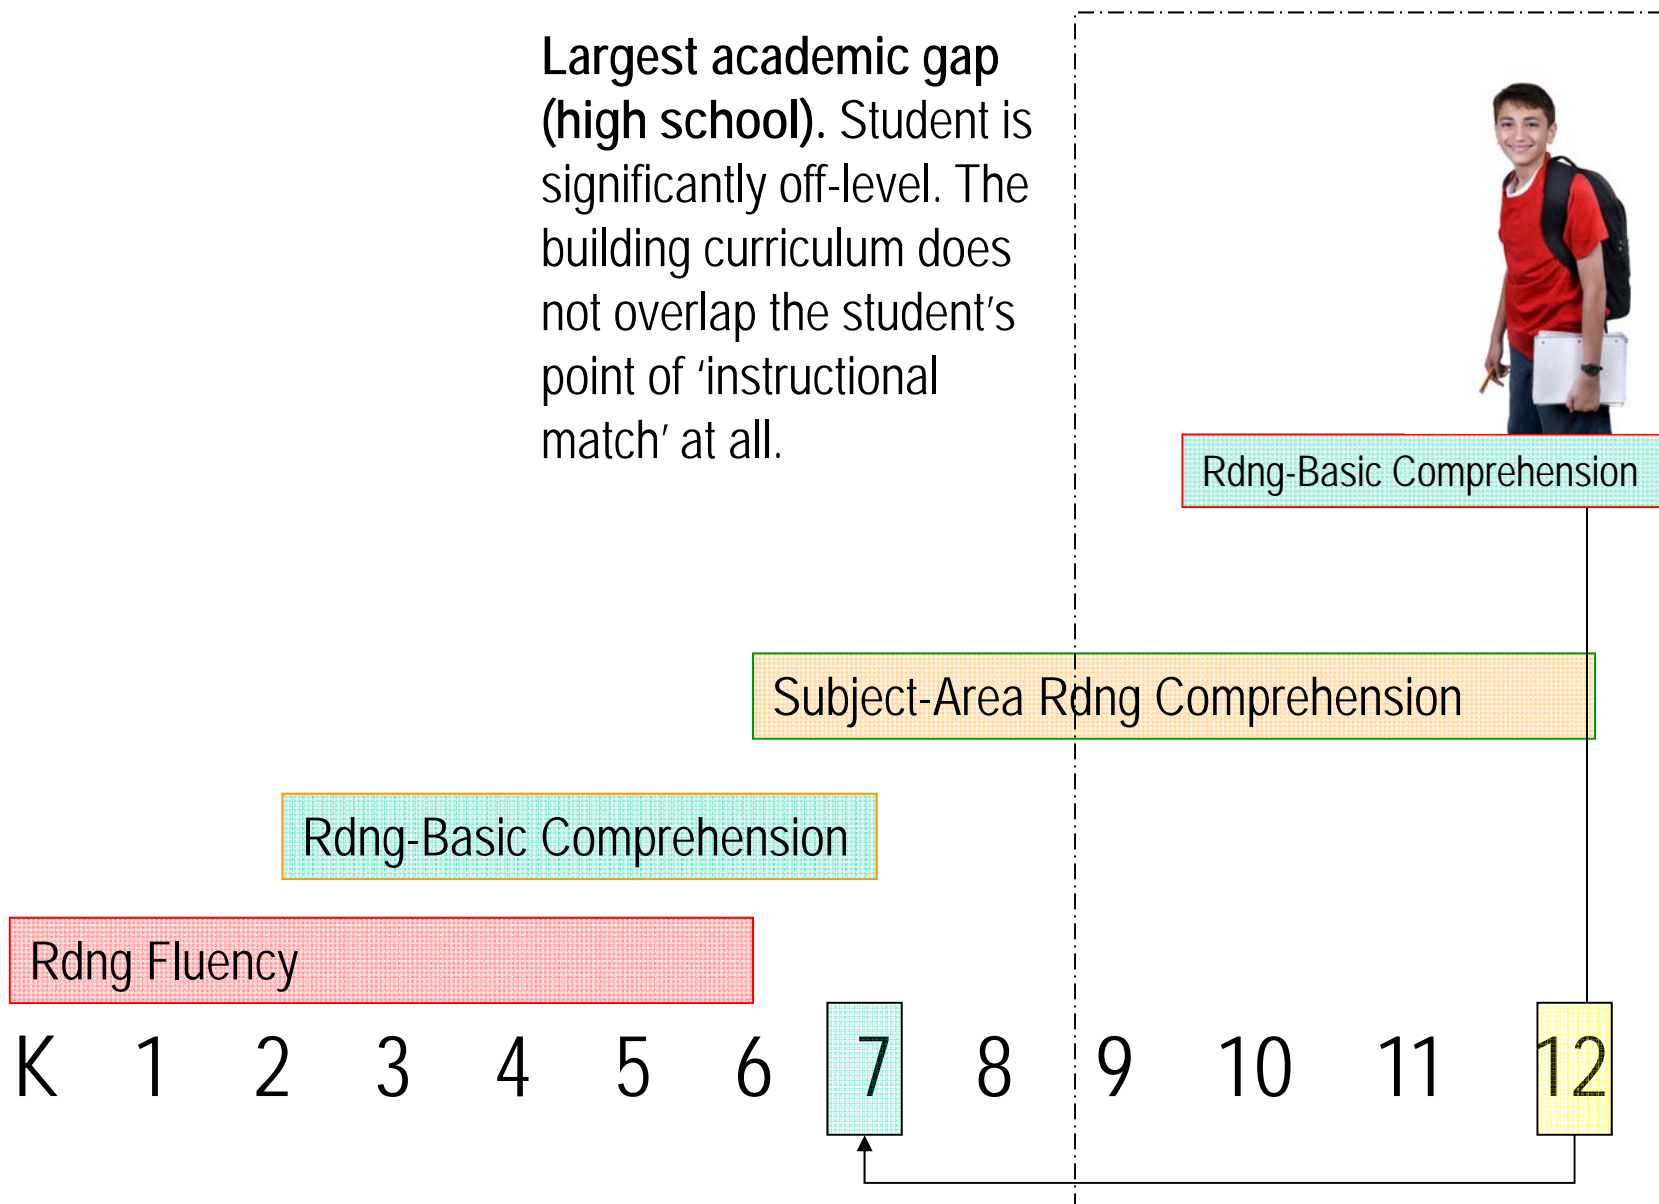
**Largest academic gap (high school).** Student is significantly off-level. The building curriculum does not overlap the student's point of 'instructional match' at all.

Rdng-Basic Comprehension

Subject-Area Rdng Comprehension

Rdng-Basic Comprehension

Rdng Fluency

K 1 2 3 4 5 6 7 8 9 10 11 12